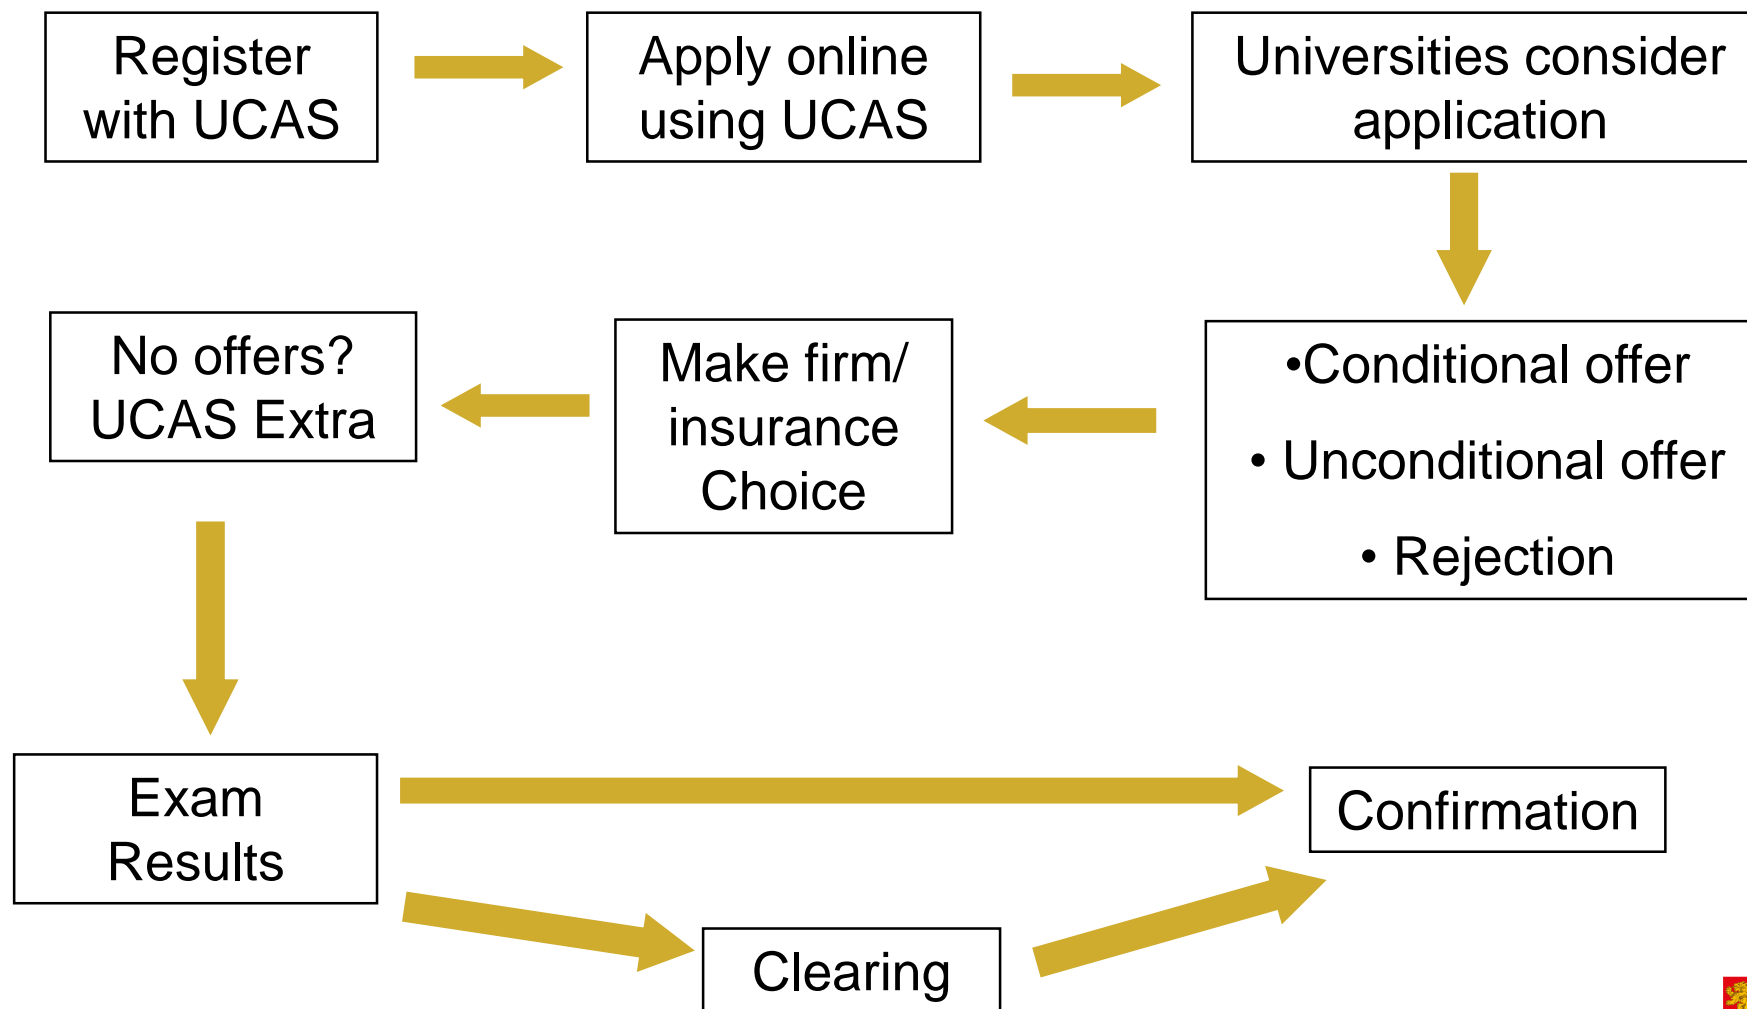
Register with UCAS

Apply online using UCAS

Universities consider application

•Conditional offer

• Unconditional offer

• Rejection

Make firm/ insurance Choice

No offers? UCAS Extra

Exam Results

Confirmation

Clearing